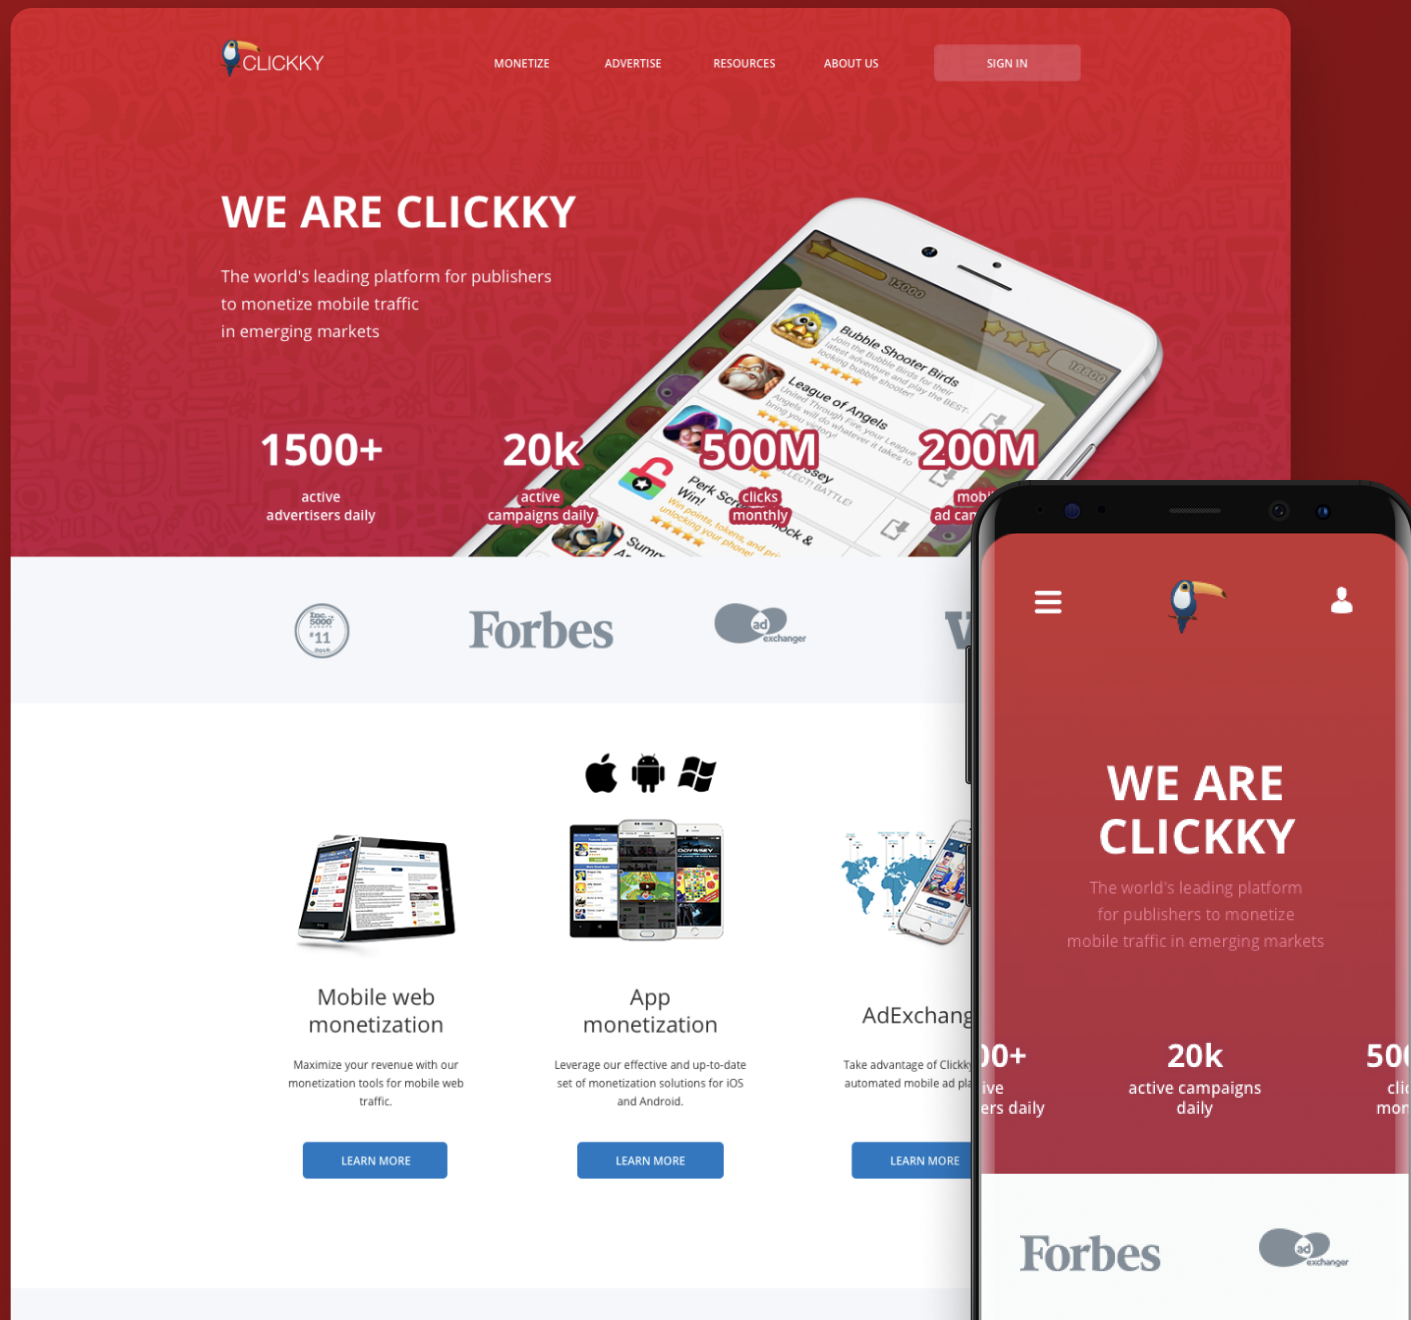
CLICKKY

MONETIZE ADVERTISE RESOURCES ABOUT US SIGN IN

WE ARE CLICKKY

The world's leading platform for publishers to monetize mobile traffic in emerging markets

1500+
active advertisers daily

20k
active campaigns daily

500M
clicks monthly

200M
mobi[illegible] ad ca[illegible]

Inc. 5000 '11

Forbes

ad exchanger

Mobile web monetization

Maximize your revenue with our monetization tools for mobile web traffic.

LEARN MORE

App monetization

Leverage our effective and up-to-date set of monetization solutions for iOS and Android.

LEARN MORE

AdExchang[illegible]

Take advantage of Clickk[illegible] automated mobile ad pla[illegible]

LEARN MORE

WE ARE CLICKKY

The world's leading platform for publishers to monetize mobile traffic in emerging markets

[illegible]00+
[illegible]ive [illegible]ers daily

20k
active campaigns daily

50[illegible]
cli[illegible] mon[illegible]

Forbes

ad exchanger